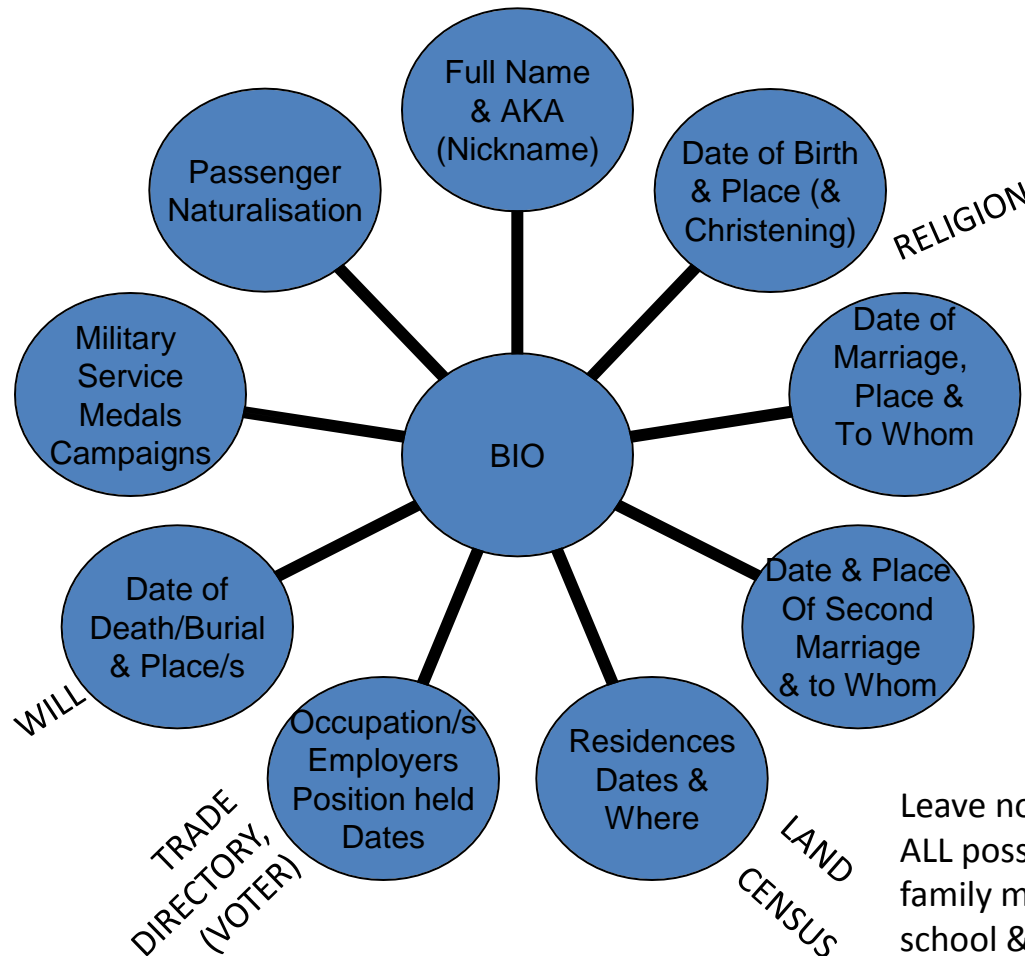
Full Name & AKA (Nickname)

Date of Birth & Place (& Christening)

RELIGION

Date of Marriage, Place & To Whom

Date & Place Of Second Marriage & to Whom

Residences Dates & Where

LAND

CENSUS

Occupation/s Employers Position held Dates

TRADE DIRECTORY, (VOTER)

Date of Death/Burial & Place/s

WILL

Military Service Medals Campaigns

Passenger Naturalisation

BIO

Leave no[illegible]
ALL poss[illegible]
family m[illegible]
school &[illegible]